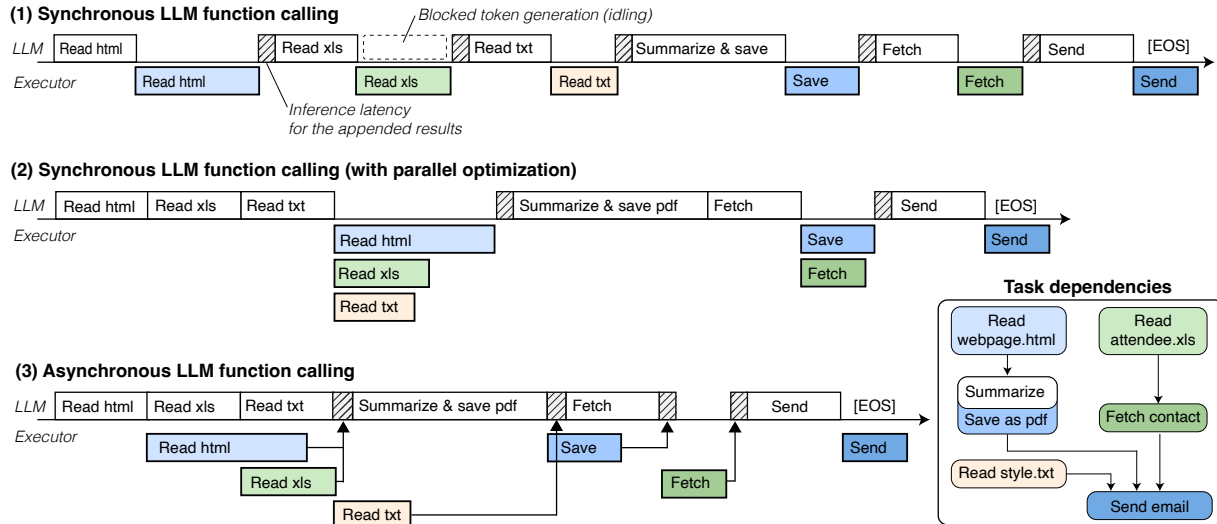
(1) Synchronous LLM function calling

Blocked token generation (idling)

LLM Read html Read xls Read txt Summarize & save Fetch Send [EOS]

Executor Read html Read xls Read txt Save Fetch Send

Inference latency for the appended results

(2) Synchronous LLM function calling (with parallel optimization)

LLM Read html Read xls Read txt Summarize & save pdf Fetch Send [EOS]

Executor Read html Read xls Read txt Save Fetch Send

Task dependencies

Read webpage.html

Read attendee.xls

Summarize

Save as pdf

Fetch contact

Read style.txt

Send email

(3) Asynchronous LLM function calling

LLM Read html Read xls Read txt Summarize & save pdf Fetch Send [EOS]

Executor Read html Read xls Read txt Save Fetch Send